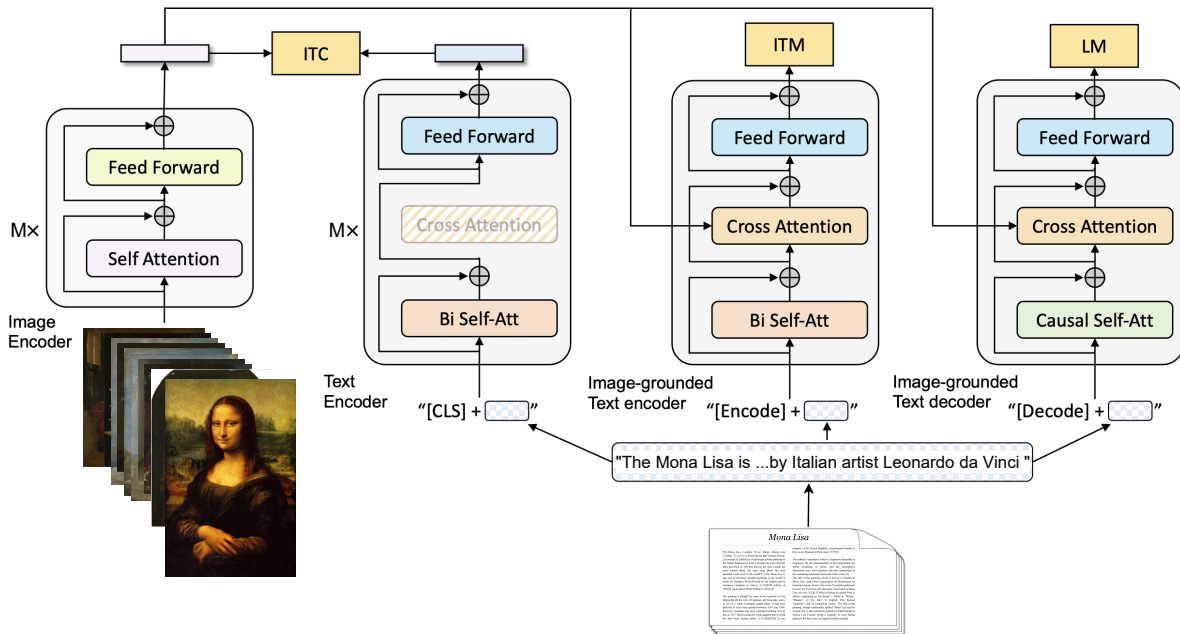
ITC

M×

Feed Forward

Self Attention

Image Encoder

M×

Feed Forward

Cross Attention

Bi Self-Att

Text Encoder

"[CLS] + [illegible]"

ITM

Feed Forward

Cross Attention

Bi Self-Att

Image-grounded Text encoder

"[Encode] + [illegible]"

LM

Feed Forward

Cross Attention

Causal Self-Att

Image-grounded Text decoder

"[Decode] + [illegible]"

"The Mona Lisa is ...by Italian artist Leonardo da Vinci "

Mona Lisa

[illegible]